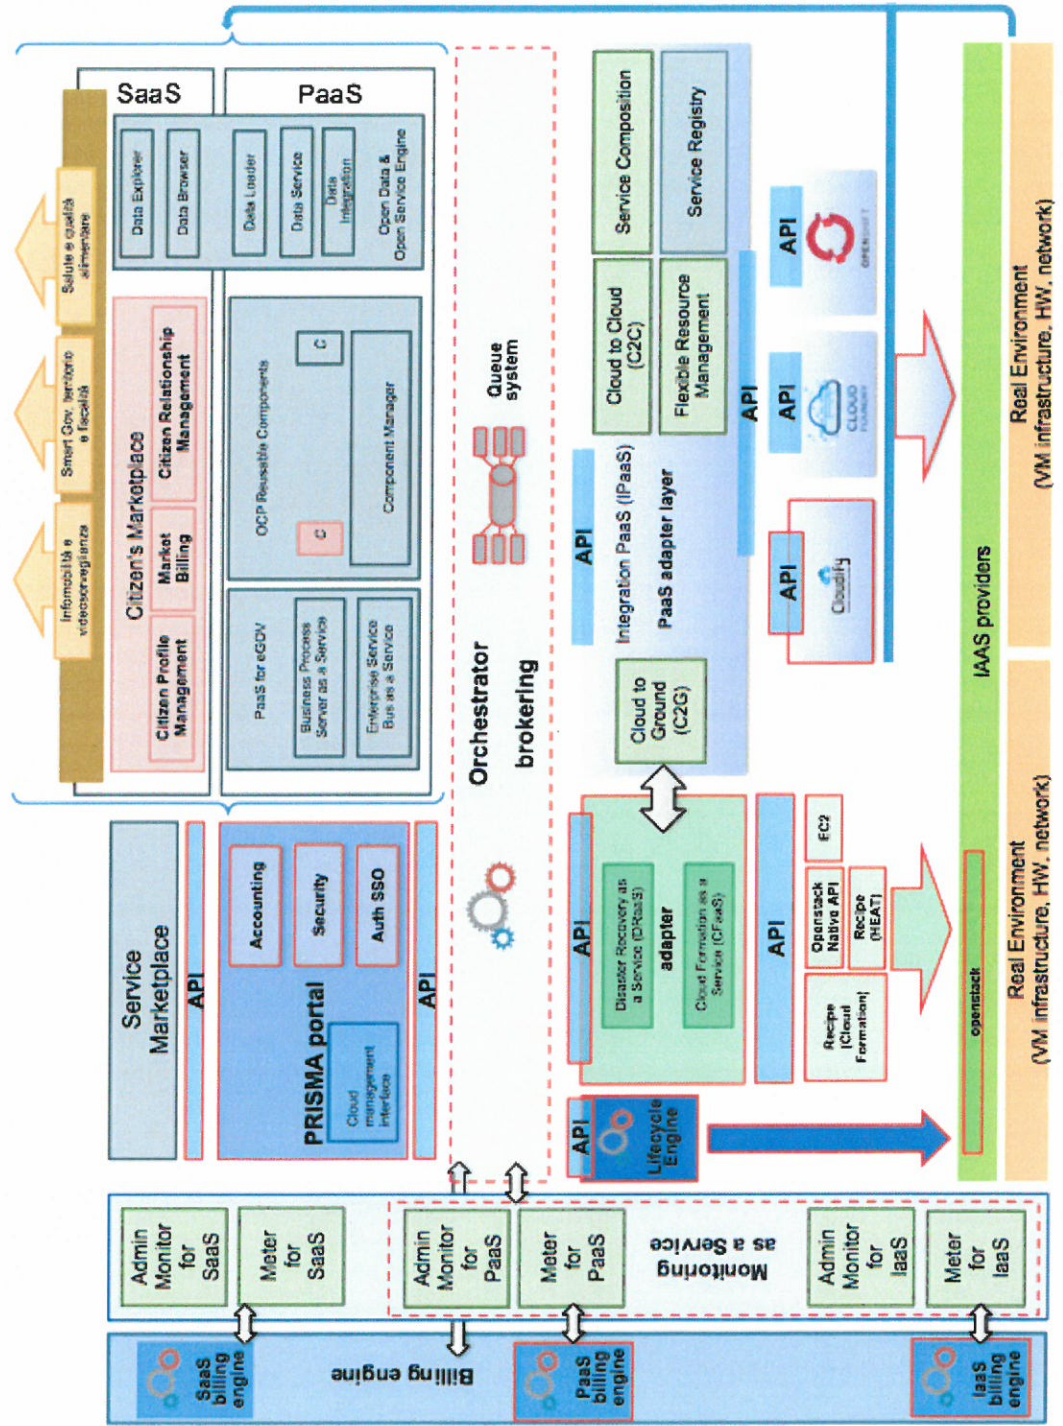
SaaS

PaaS

Salute e qualità alimentare

Smart Gov, territorio e fiscalità

Infomobilità e videosorveglianza

Data Explorer

Data Browser

Data Loader

Data Service

Data Integration

Open Data & Open Service Engine

Citizen's Marketplace

Citizen Relationship Management

Market Billing

Citizen Profile Management

OCP Reusable Components

C

C

Component Manager

PaaS for eGOV

Business Process Server as a Service

Enterprise Service Bus as a Service

Queue system

Orchestrator

brokering

Service Composition

Service Registry

Cloud to Cloud (C2C)

Flexible Resource Management

API

Integration PaaS (iPaaS)

PaaS adapter layer

API

API

API

API

Cloudify

CLOUD FOUNDRY

OPENSHIFT

Cloud to Ground (C2G)

Real Environment (VM infrastructure, HW, network)

IAAS providers

Service Marketplace

API

PRISMA portal

Accounting

Security

Auth SSO

Cloud management interface

API

API

Disaster Recovery as a Service (DRaaS)

adapter

Cloud Formation as a Service (CFaaS)

API

EC2

Openstack Native API

Recipe (HEAT)

Recipe (Cloud Formation)

openstack

Real Environment (VM infrastructure, HW, network)

API

Lifecycle Engine

Admin Monitor for SaaS

Meter for SaaS

Admin Monitor for PaaS

Meter for PaaS

Monitoring as a Service

Admin Monitor for IaaS

Meter for IaaS

SaaS billing engine

Billing engine

PaaS billing engine

IaaS billing engine